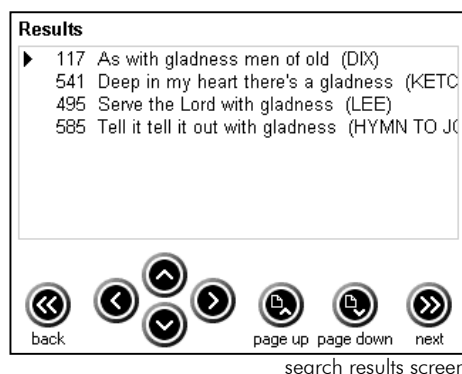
Results

117 As with gladness men of old (DIX)
541 Deep in my heart there's a gladness (KETC
495 Serve the Lord with gladness (LEE)
585 Tell it tell it out with gladness (HYMN TO JC

back page up page down next

search results screen